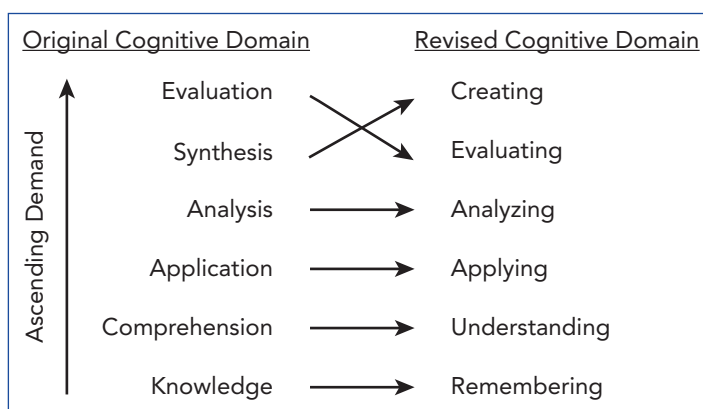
Original Cognitive Domain

Revised Cognitive Domain

Ascending Demand

Evaluation

Creating

Synthesis

Evaluating

Analysis

Analyzing

Application

Applying

Comprehension

Understanding

Knowledge

Remembering